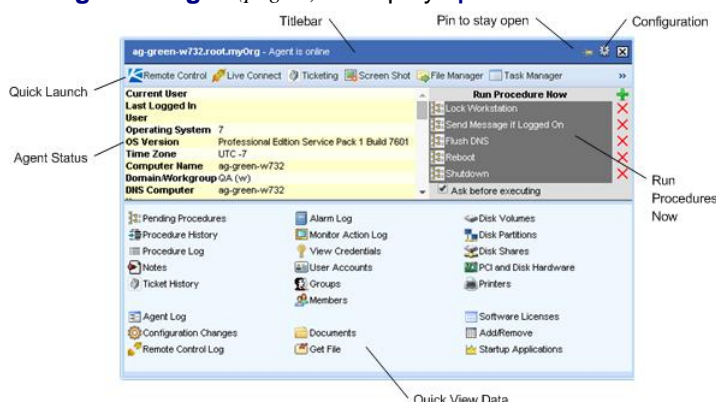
Titlebar

Pin to stay open

Configuration

ag-green-w732.root.myOrg - Agent is online

Quick Launch

Remote Control Live Connect Ticketing Screen Shot File Manager Task Manager »

| | |
|---|---|
| Current User | |
| Last Logged In User | |
| Operating System | 7 |
| OS Version | Professional Edition Service Pack 1 Build 7601 |
| Time Zone | UTC -7 |
| Computer Name | ag-green-w732 |
| Domain/Workgroup | QA (w) |
| DNS Computer | ag-green-w732 |

Agent Status

Run Procedure Now

Lock Workstation

Send Message if Logged On

Flush DNS

Reboot

Shutdown

Ask before executing

Run Procedures Now

Pending Procedures
Procedure History
Procedure Log
Notes
Ticket History

Alarm Log
Monitor Action Log
View Credentials
User Accounts
Groups
Members

Disk Volumes
Disk Partitions
Disk Shares
PCI and Disk Hardware
Printers

Agent Log
Configuration Changes
Remote Control Log

Documents
Get File

Software Licenses
Add/Remove
Startup Applications

Quick View Data